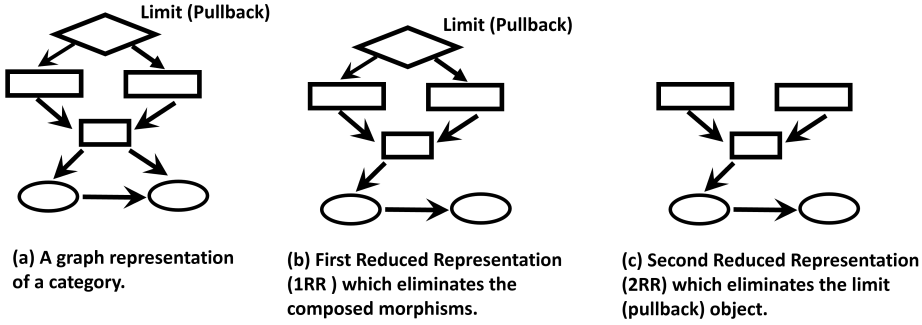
Limit (Pullback)

Limit (Pullback)

(a) A graph representation of a category.

(b) First Reduced Representation (1RR ) which eliminates the composed morphisms.

(c) Second Reduced Representation (2RR) which eliminates the limit (pullback) object.